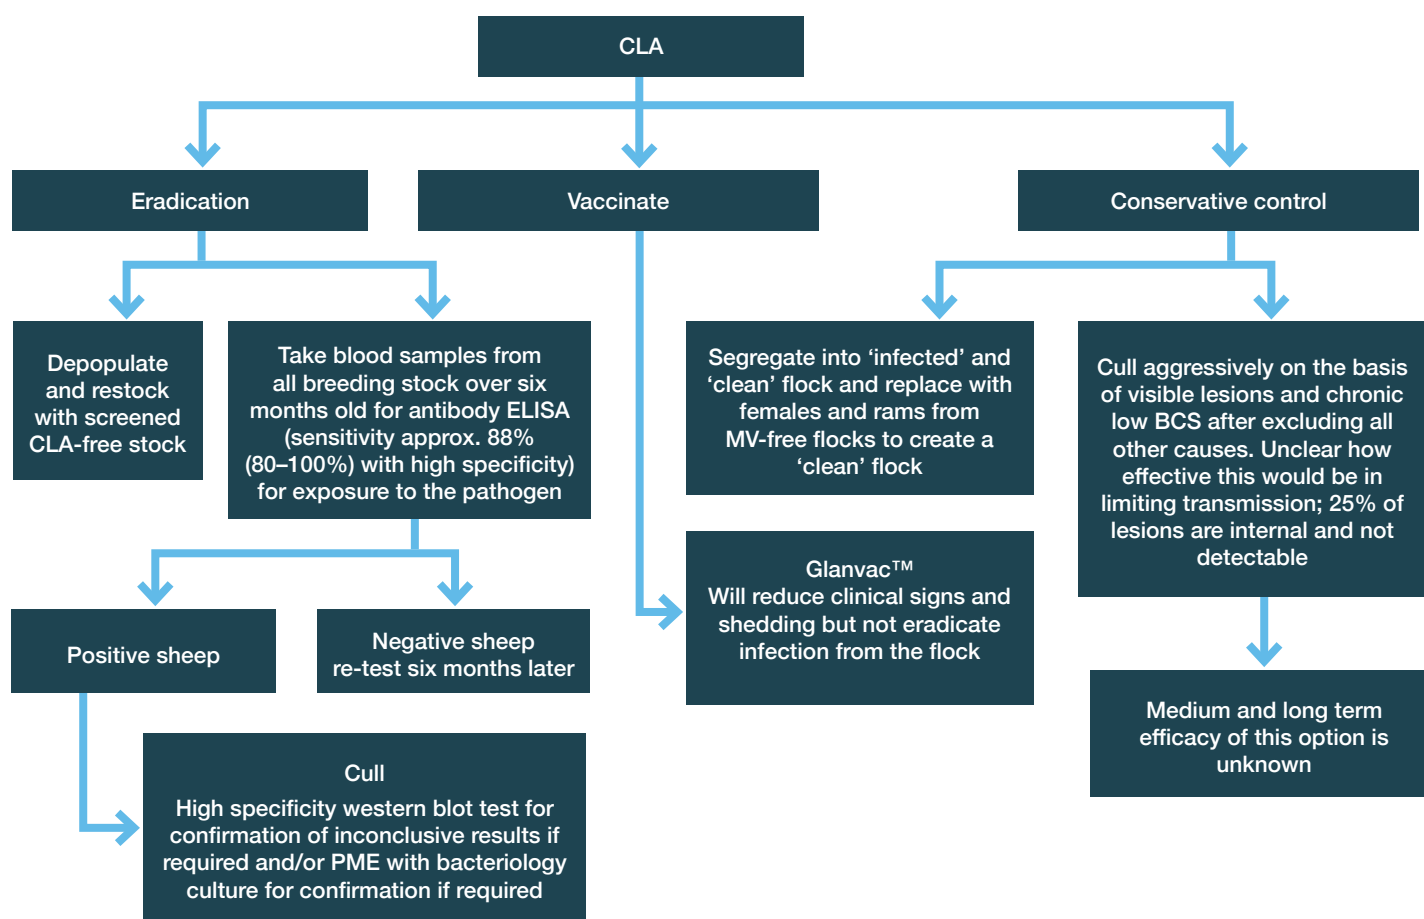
CLA

Eradication

Vaccinate

Conservative control

Depopulate and restock with screened CLA-free stock

Take blood samples from all breeding stock over six months old for antibody ELISA (sensitivity approx. 88% (80–100%) with high specificity) for exposure to the pathogen

Positive sheep

Negative sheep re-test six months later

Cull
High specificity western blot test for confirmation of inconclusive results if required and/or PME with bacteriology culture for confirmation if required

Segregate into ‘infected’ and ‘clean’ flock and replace with females and rams from MV-free flocks to create a ‘clean’ flock

Glanvac™
Will reduce clinical signs and shedding but not eradicate infection from the flock

Cull aggressively on the basis of visible lesions and chronic low BCS after excluding all other causes. Unclear how effective this would be in limiting transmission; 25% of lesions are internal and not detectable

Medium and long term efficacy of this option is unknown